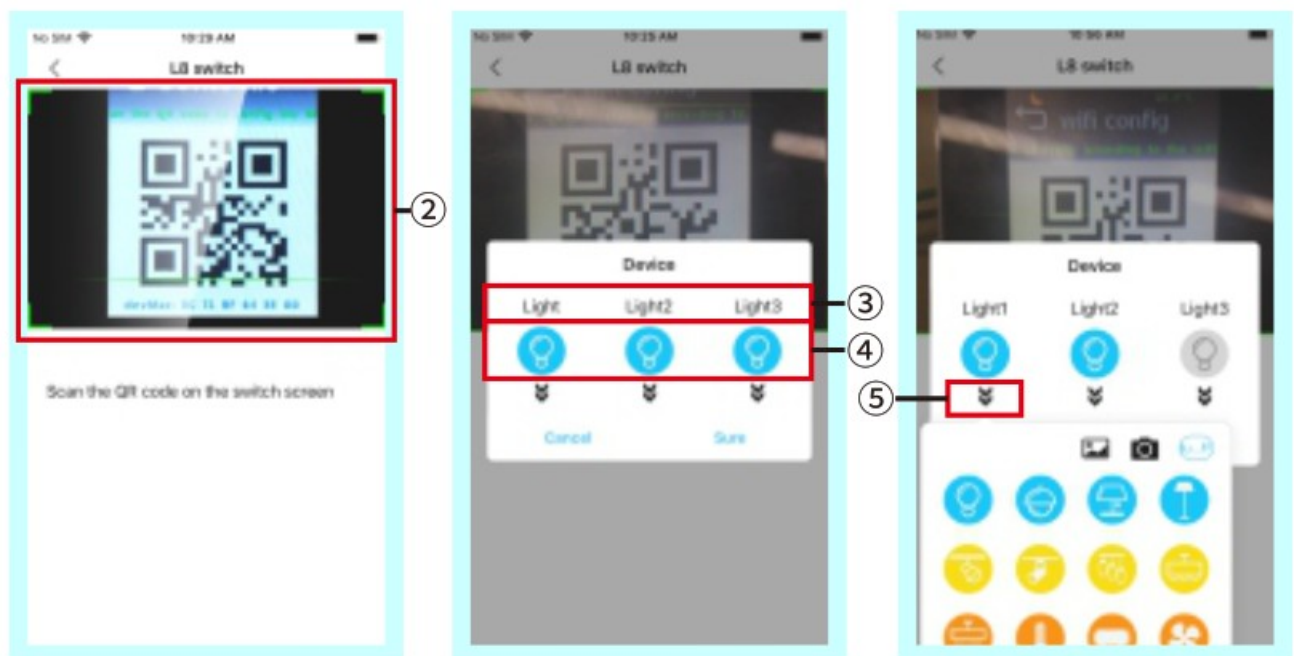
No SIM 10:29 AM
L8 switch
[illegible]
devMac: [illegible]
②
Scan the QR code on the switch screen

No SIM 10:25 AM
L8 switch
Device
Light Light2 Light3
③
④
Cancel Sure

No SIM 10:56 AM
L8 switch
wifi config
Device
Light1 Light2 Light3
⑤